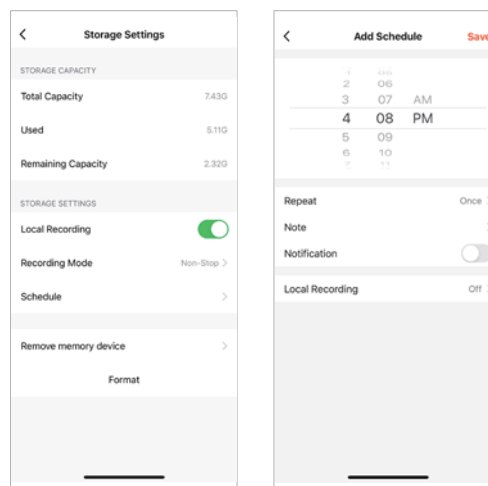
<

Storage Settings

STORAGE CAPACITY

Total Capacity 7.43G

Used 5.11G

Remaining Capacity 2.32G

STORAGE SETTINGS

Local Recording

Recording Mode Non-Stop >

Schedule >

Remove memory device >

Format

<

Add Schedule

Save

1 05
2 06
3 07 AM
4 08 PM
5 09
6 10
7 11

Repeat Once

Note

Notification

Local Recording Off